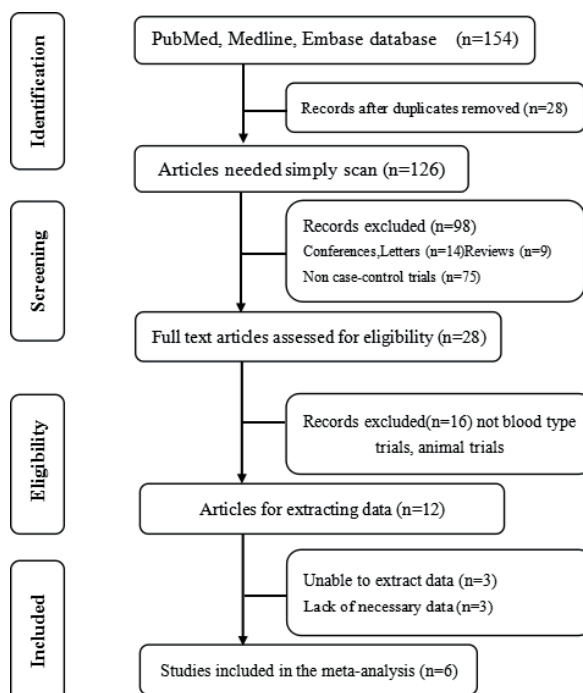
Identification

PubMed, Medline, Embase database (n=154)

Records after duplicates removed (n=28)

Articles needed simply scan (n=126)

Screening

Records excluded (n=98)
Conferences,Letters (n=14)Reviews (n=9)
Non case-control trials (n=75)

Full text articles assessed for eligibility (n=28)

Eligibility

Records excluded(n=16) not blood type trials, animal trials

Articles for extracting data (n=12)

Included

Unable to extract data (n=3)
Lack of necessary data (n=3)

Studies included in the meta-analysis (n=6)